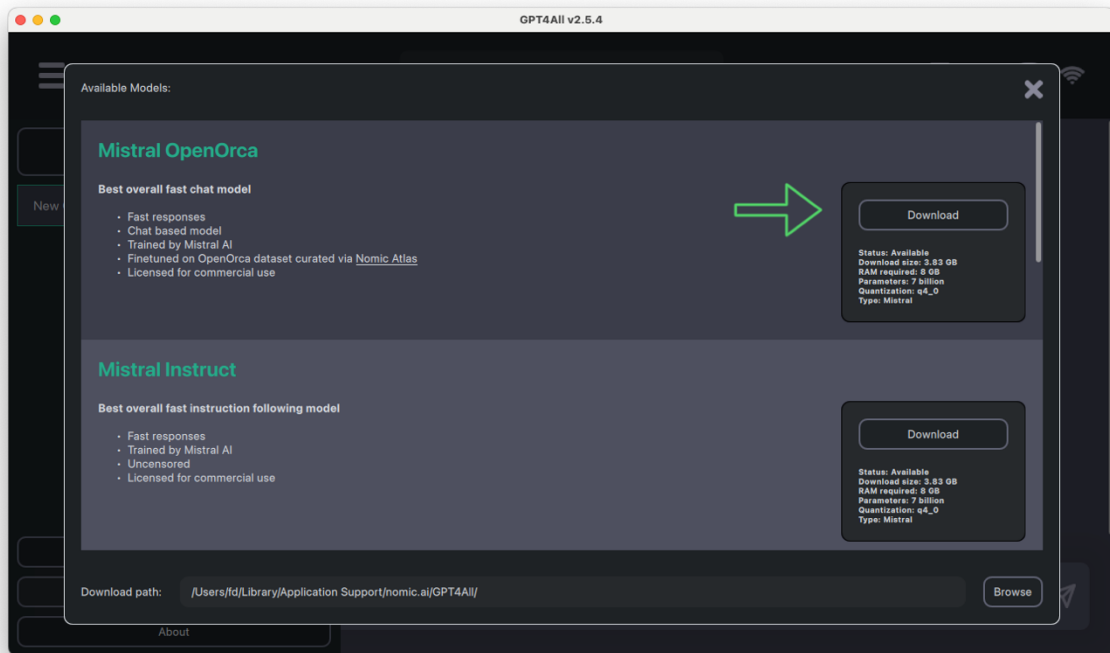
GPT4All v2.5.4

Available Models:

Mistral OpenOrca

Best overall fast chat model

- Fast responses
- Chat based model
- Trained by Mistral AI
- Finetuned on OpenOrca dataset curated via Nomic Atlas
- Licensed for commercial use

Download

Status: Available
Download size: 3.83 GB
RAM required: 8 GB
Parameters: 7 billion
Quantization: q4_0
Type: Mistral

Mistral Instruct

Best overall fast instruction following model

- Fast responses
- Trained by Mistral AI
- Uncensored
- Licensed for commercial use

Download

Status: Available
Download size: 3.83 GB
RAM required: 8 GB
Parameters: 7 billion
Quantization: q4_0
Type: Mistral

Download path: /Users/fd/Library/Application Support/nomic.ai/GPT4All/

Browse

New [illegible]

About